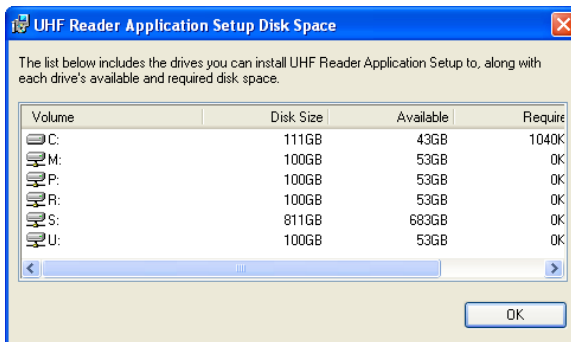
UHF Reader Application Setup Disk Space

The list below includes the drives you can install UHF Reader Application Setup to, along with each drive's available and required disk space.

| Volume | Disk Size | Available | Require |
|---|---|---|---|
| C: | 111GB | 43GB | 1040K |
| M: | 100GB | 53GB | 0K |
| P: | 100GB | 53GB | 0K |
| R: | 100GB | 53GB | 0K |
| S: | 811GB | 683GB | 0K |
| U: | 100GB | 53GB | 0K |

OK